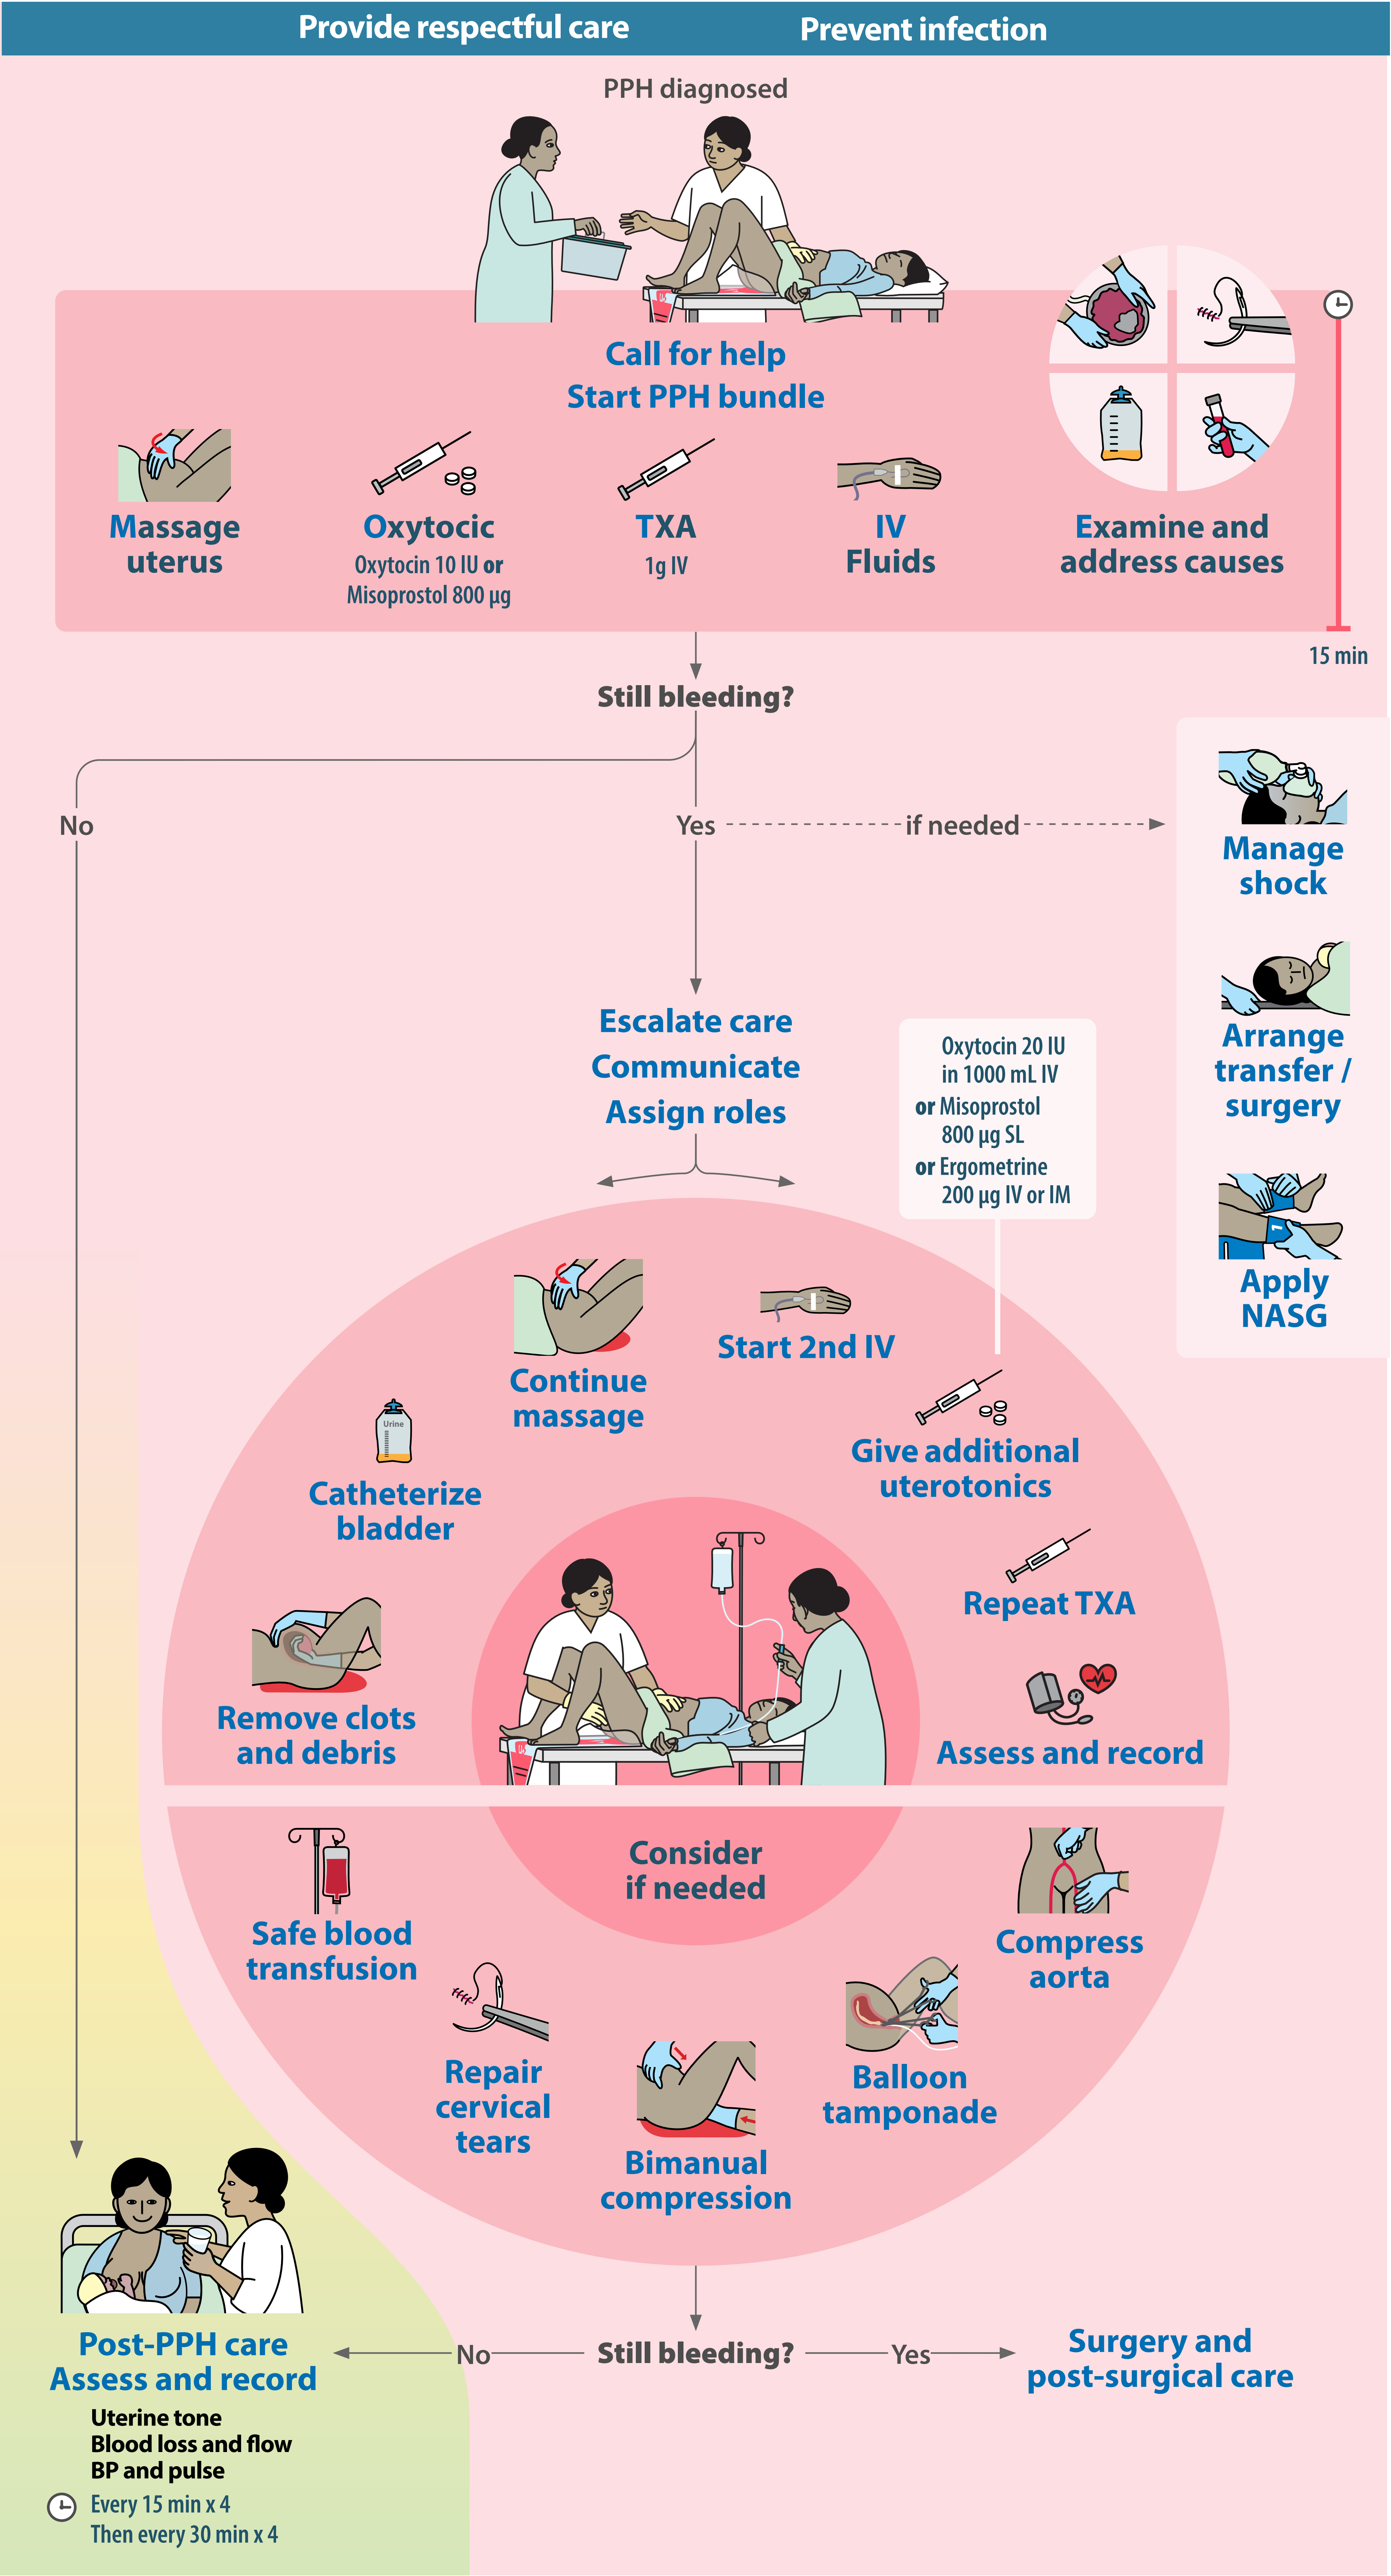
Provide respectful care
Prevent infection

PPH diagnosed

Call for help
Start PPH bundle

Massage uterus

Oxytocic
Oxytocin 10 IU or Misoprostol 800 µg

TXA
1g IV

IV Fluids

Examine and address causes

15 min

Still bleeding?

No

Yes if needed

Manage shock

Arrange transfer / surgery

Apply NASG

Escalate care
Communicate
Assign roles

Oxytocin 20 IU in 1000 mL IV
or Misoprostol 800 µg SL
or Ergometrine 200 µg IV or IM

Continue massage

Start 2nd IV

Urine

Catheterize bladder

Give additional uterotonics

Repeat TXA

Remove clots and debris

Assess and record

Consider if needed

Safe blood transfusion

Compress aorta

Repair cervical tears

Balloon tamponade

Bimanual compression

Post-PPH care
Assess and record
Uterine tone
Blood loss and flow
BP and pulse
Every 15 min x 4
Then every 30 min x 4

No

Still bleeding?

Yes

Surgery and post-surgical care